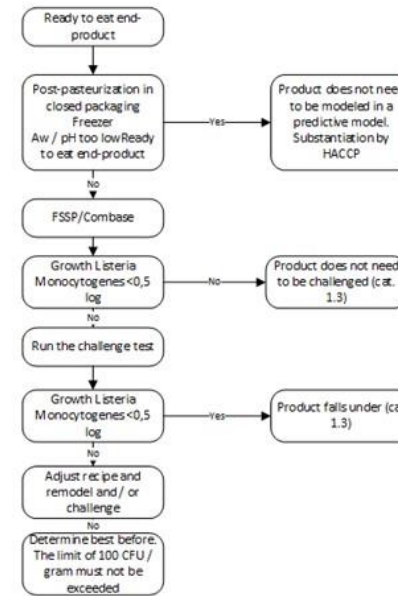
Ready to eat end-product

Post-pasteurization in closed packaging Freezer Aw / pH too lowReady to eat end-product

Yes

Product does not nee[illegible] to be modeled in a predictive model. Substantiation by HACCP

No

FSSP/Combase

Growth Listeria Monocytogenes <0,5 log

No

Product does not need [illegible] to be challenged (cat. 1.3)

No

Run the challenge test

Growth Listeria Monocytogenes <0,5 log

Yes

Product falls under (ca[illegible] 1.3)

No

Adjust recipe and remodel and / or challenge

No

Determine best before. The limit of 100 CFU / gram must not be exceeded